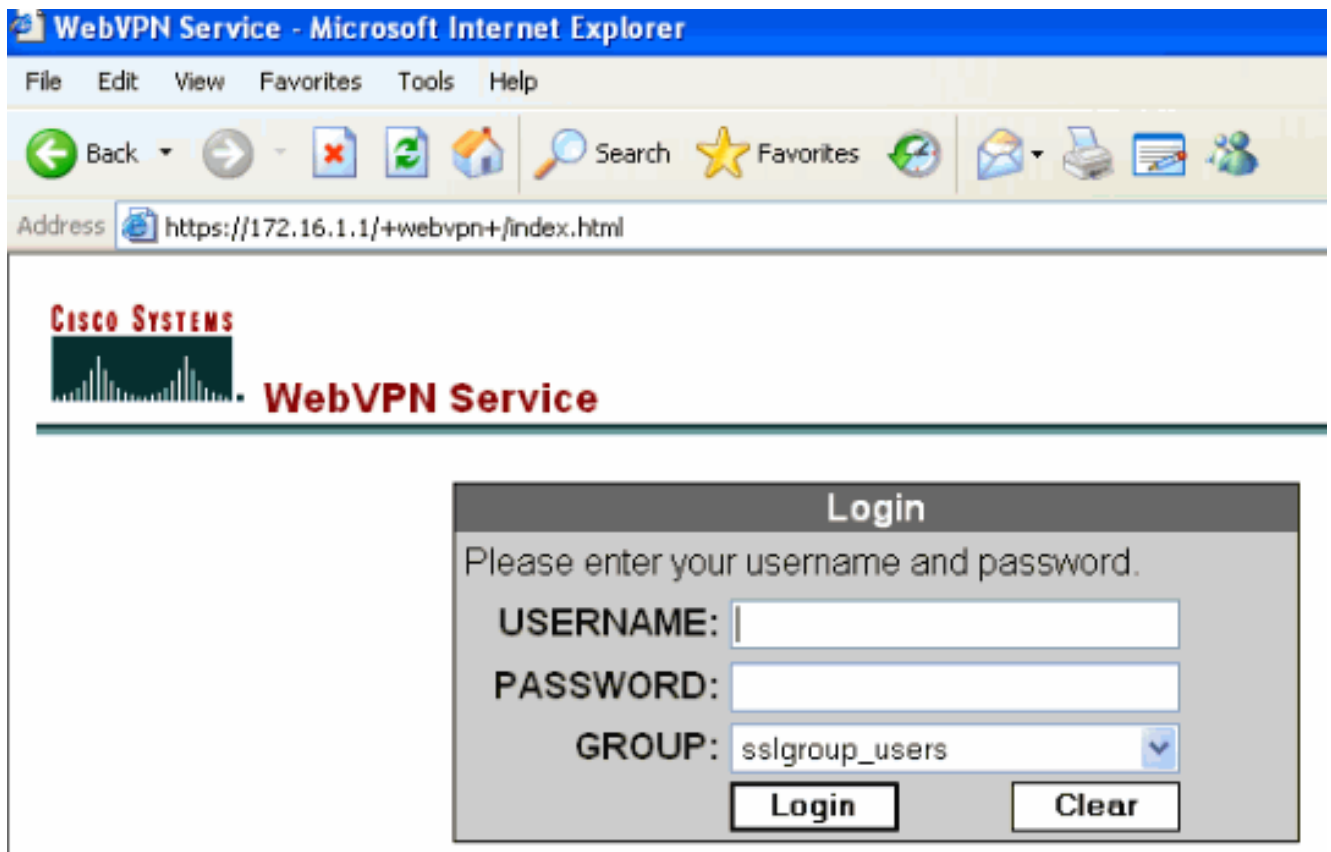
WebVPN Service - Microsoft Internet Explorer

File Edit View Favorites Tools Help

Back Search Favorites

Address https://172.16.1.1/+webvpn+/index.html

CISCO SYSTEMS

WebVPN Service

Login

Please enter your username and password.

USERNAME:

PASSWORD:

GROUP: sslgroup_users

Login Clear